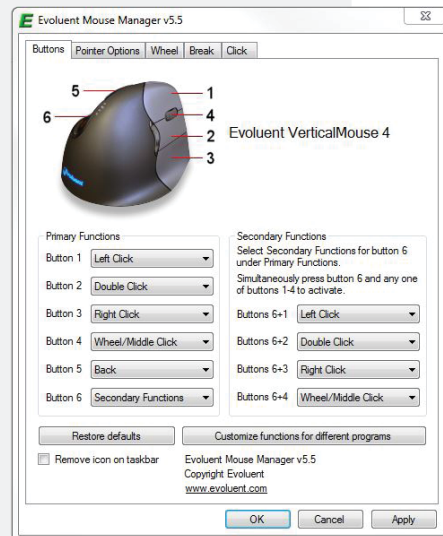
E Evoluent Mouse Manager v5.5

Buttons | Pointer Options | Wheel | Break | Click

5
1
6
4
2
3

Evoluent VerticalMouse 4

Primary Functions

Button 1 | Left Click
Button 2 | Double Click
Button 3 | Right Click
Button 4 | Wheel/Middle Click
Button 5 | Back
Button 6 | Secondary Functions

Secondary Functions

Select Secondary Functions for button 6 under Primary Functions.

Simultaneously press button 6 and any one of buttons 1-4 to activate.

Buttons 6+1 | Left Click
Buttons 6+2 | Double Click
Buttons 6+3 | Right Click
Buttons 6+4 | Wheel/Middle Click

Restore defaults

Customize functions for different programs

Remove icon on taskbar

Evoluent Mouse Manager v5.5
Copyright Evoluent
www.evoluent.com

OK
Cancel
Apply